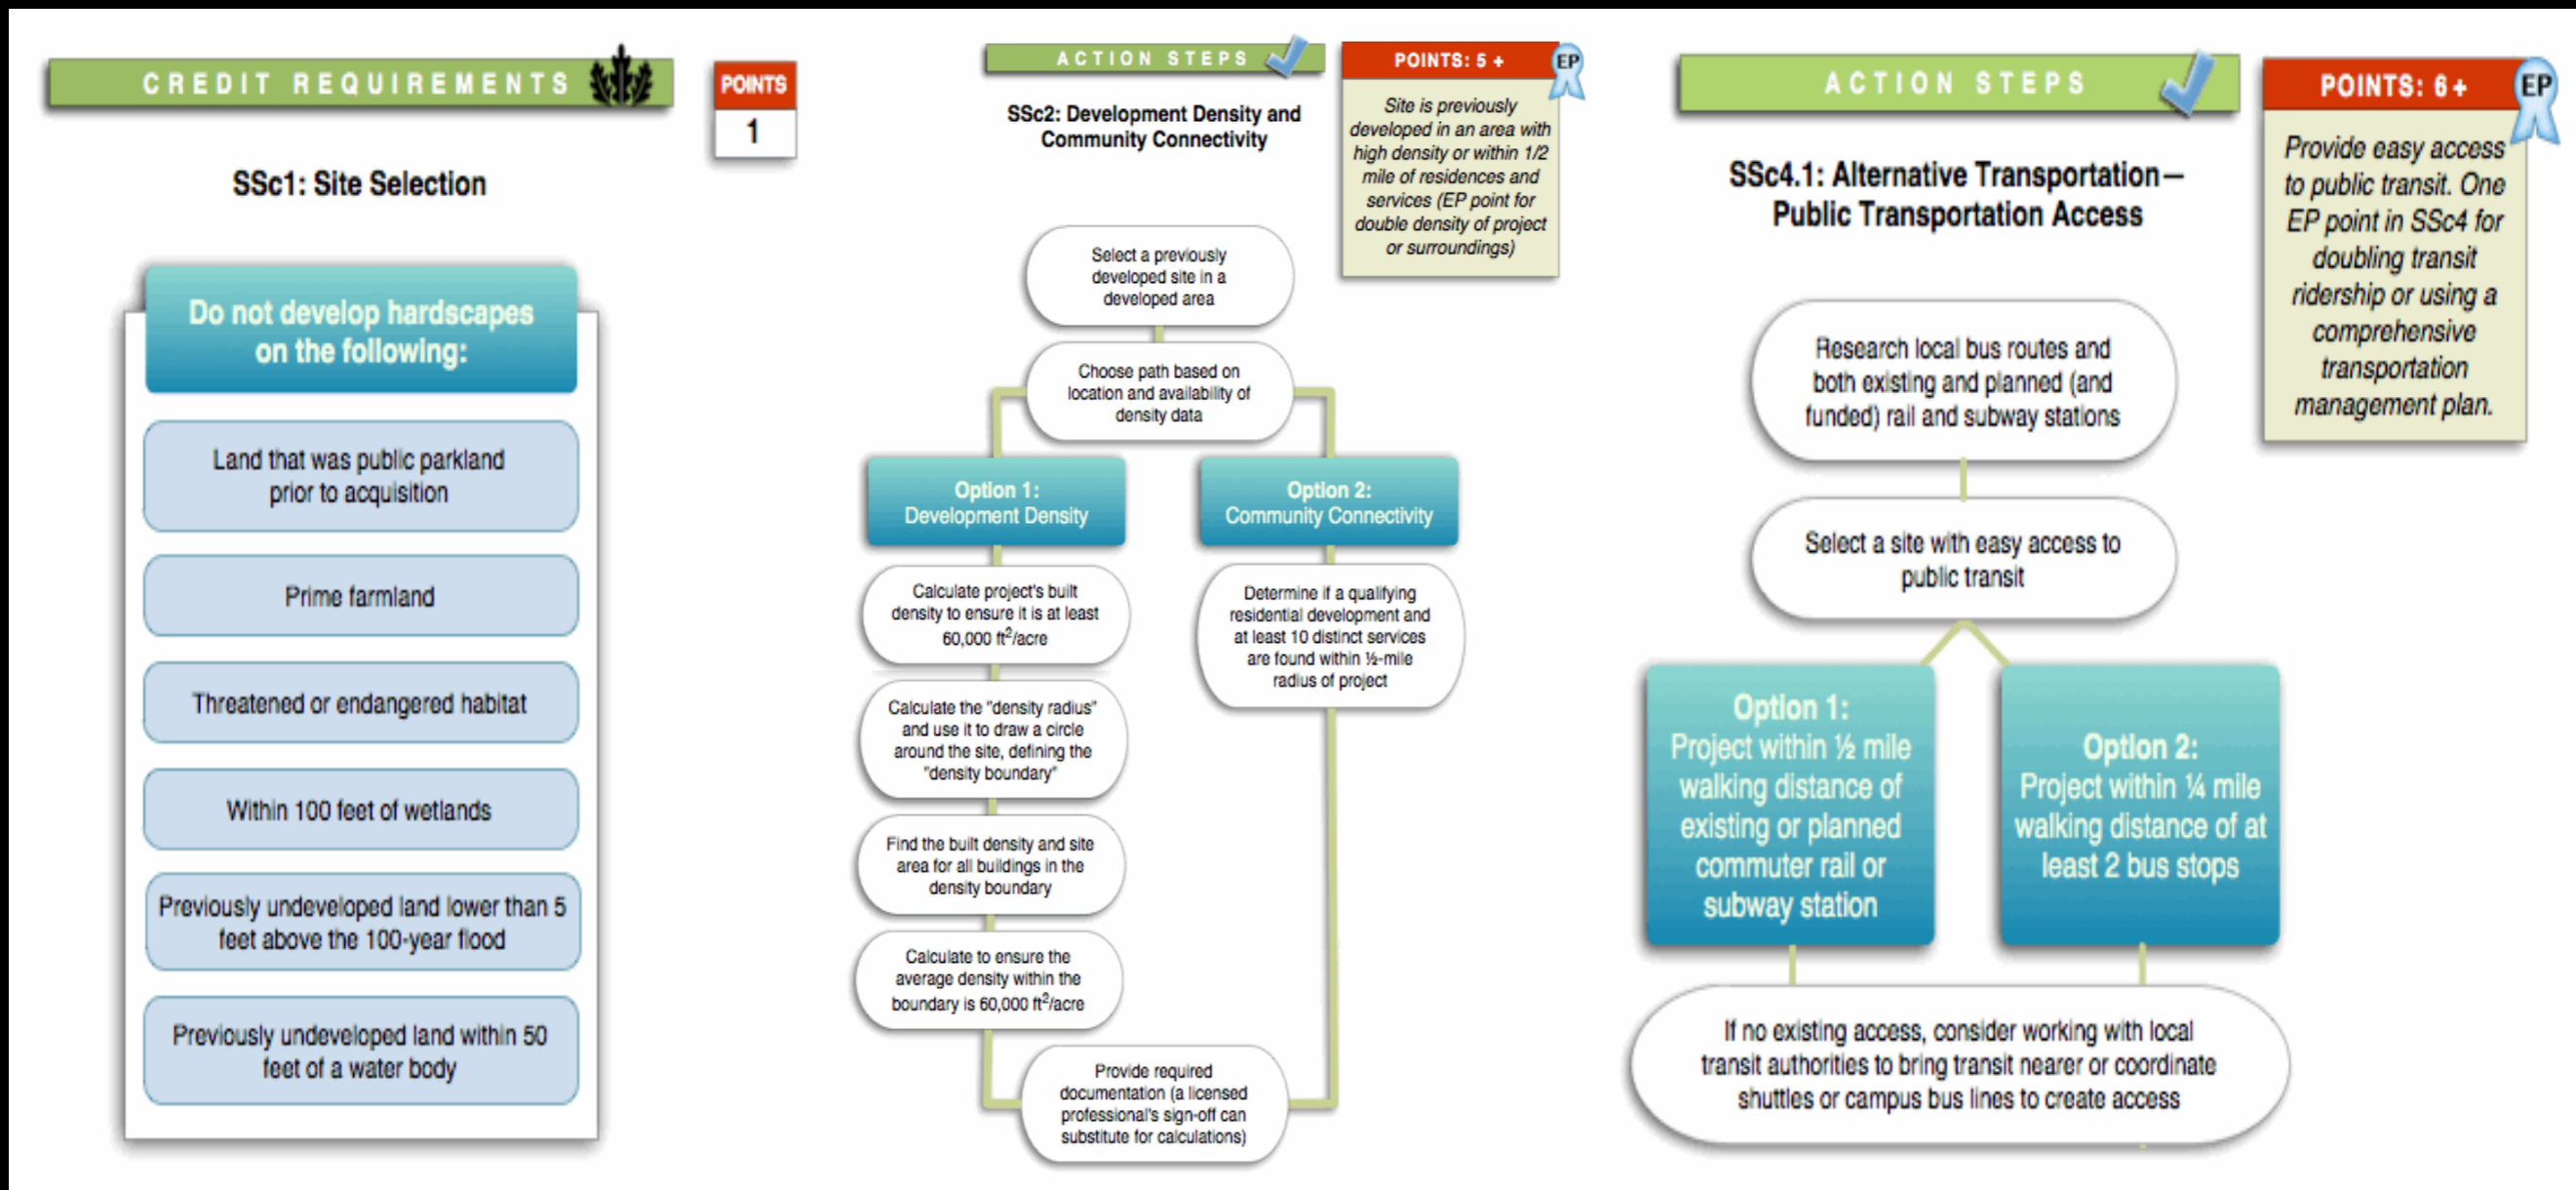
CREDIT REQUIREMENTS

POINTS
1

SSc1: Site Selection

Do not develop hardscapes on the following:

Land that was public parkland prior to acquisition

Prime farmland

Threatened or endangered habitat

Within 100 feet of wetlands

Previously undeveloped land lower than 5 feet above the 100-year flood

Previously undeveloped land within 50 feet of a water body

ACTION STEPS

SSc2: Development Density and Community Connectivity

POINTS: 5 +
EP

Site is previously developed in an area with high density or within 1/2 mile of residences and services (EP point for double density of project or surroundings)

Select a previously developed site in a developed area

Choose path based on location and availability of density data

Option 1: Development Density

Option 2: Community Connectivity

Calculate project's built density to ensure it is at least 60,000 ft$^2$/acre

Calculate the "density radius" and use it to draw a circle around the site, defining the "density boundary"

Find the built density and site area for all buildings in the density boundary

Calculate to ensure the average density within the boundary is 60,000 ft$^2$/acre

Determine if a qualifying residential development and at least 10 distinct services are found within ½-mile radius of project

Provide required documentation (a licensed professional's sign-off can substitute for calculations)

ACTION STEPS

SSc4.1: Alternative Transportation— Public Transportation Access

POINTS: 6+
EP

Provide easy access to public transit. One EP point in SSc4 for doubling transit ridership or using a comprehensive transportation management plan.

Research local bus routes and both existing and planned (and funded) rail and subway stations

Select a site with easy access to public transit

Option 1: Project within ½ mile walking distance of existing or planned commuter rail or subway station

Option 2: Project within ¼ mile walking distance of at least 2 bus stops

If no existing access, consider working with local transit authorities to bring transit nearer or coordinate shuttles or campus bus lines to create access